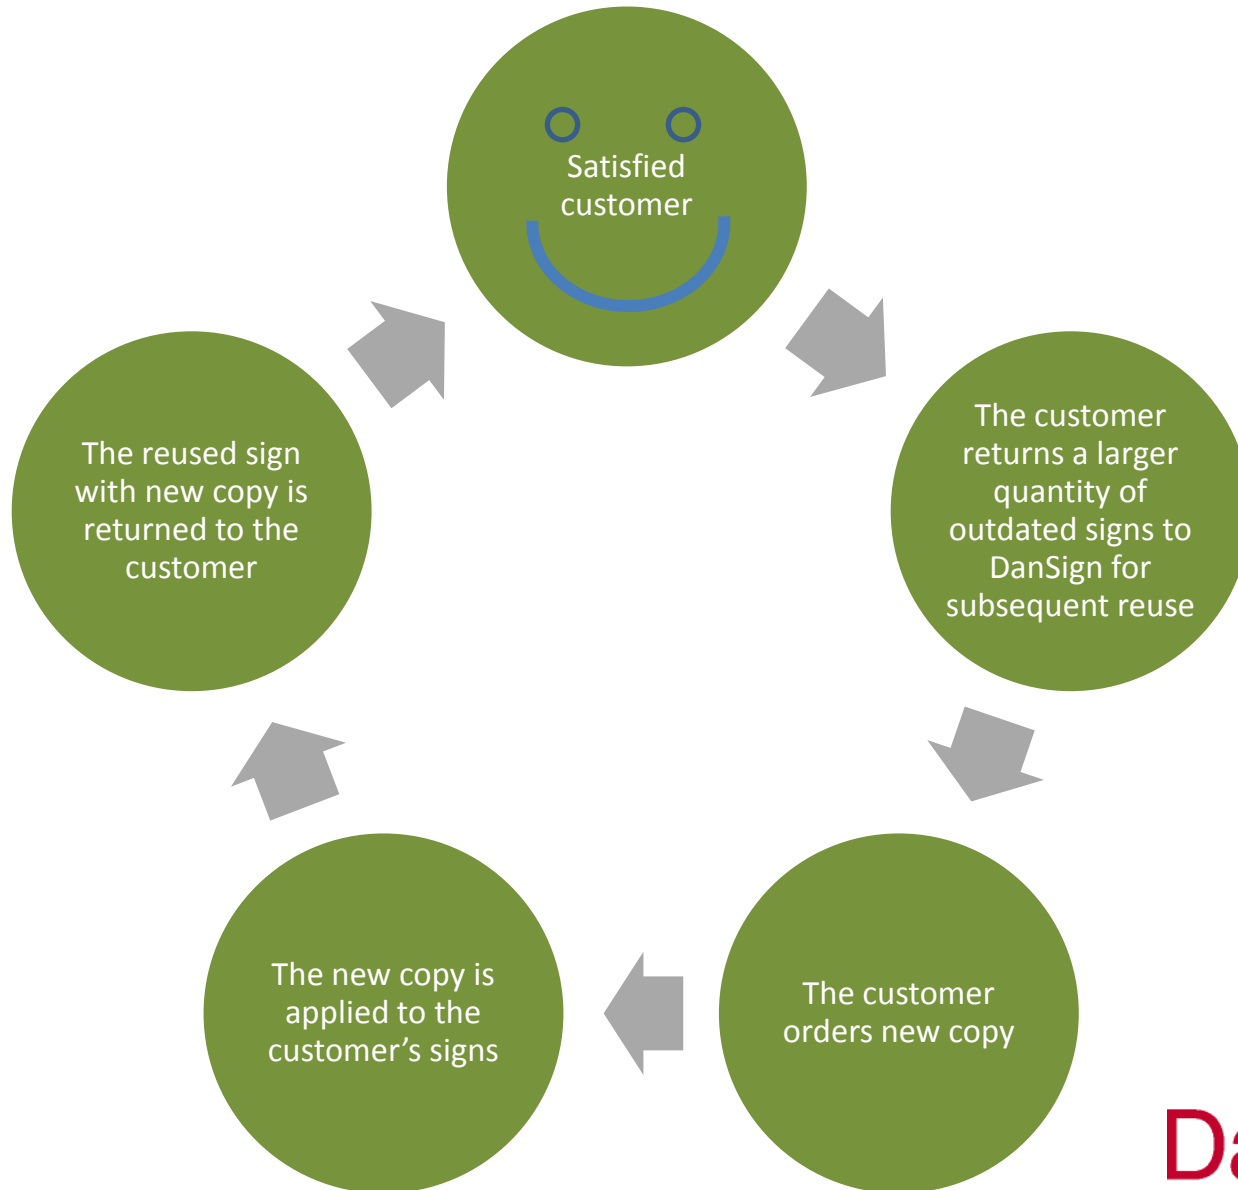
Satisfied customer

The customer returns a larger quantity of outdated signs to DanSign for subsequent reuse

The customer orders new copy

The new copy is applied to the customer’s signs

The reused sign with new copy is returned to the customer

Da